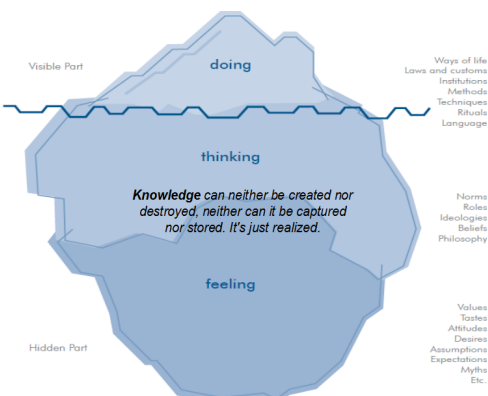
Visible Part

doing

Ways of life
Laws and customs
Institutions
Methods
Techniques
Rituals
Language

thinking

**Knowledge** can neither be created nor destroyed, neither can it be captured nor stored. It's just realized.

Norms
Roles
Ideologies
Beliefs
Philosophy

feeling

Hidden Part

Values
Tastes
Attitudes
Desires
Assumptions
Expectations
Myths
Etc.